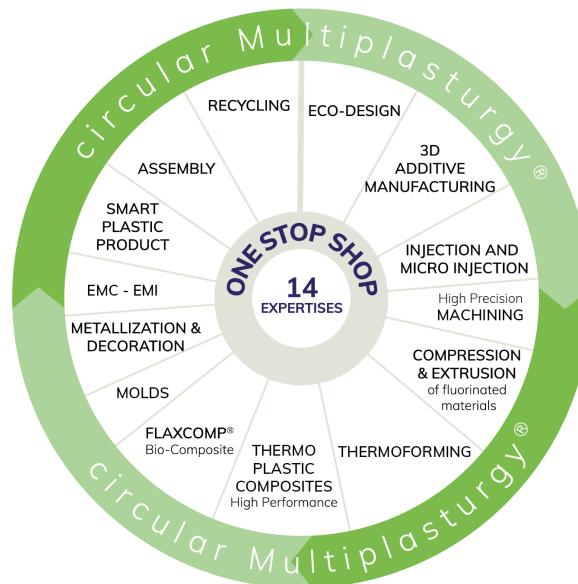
circular Multiplasturgy®

ONE STOP SHOP
14
EXPERTISES

ECO-DESIGN

3D ADDITIVE MANUFACTURING

INJECTION AND MICRO INJECTION

High Precision MACHINING

COMPRESSION & EXTRUSION of fluorinated materials

THERMOFORMING

THERMO PLASTIC COMPOSITES High Performance

FLAXCOMP® Bio-Composite

MOLDS

METALLIZATION & DECORATION

EMC - EMI

SMART PLASTIC PRODUCT

ASSEMBLY

RECYCLING

circular Multiplasturgy®